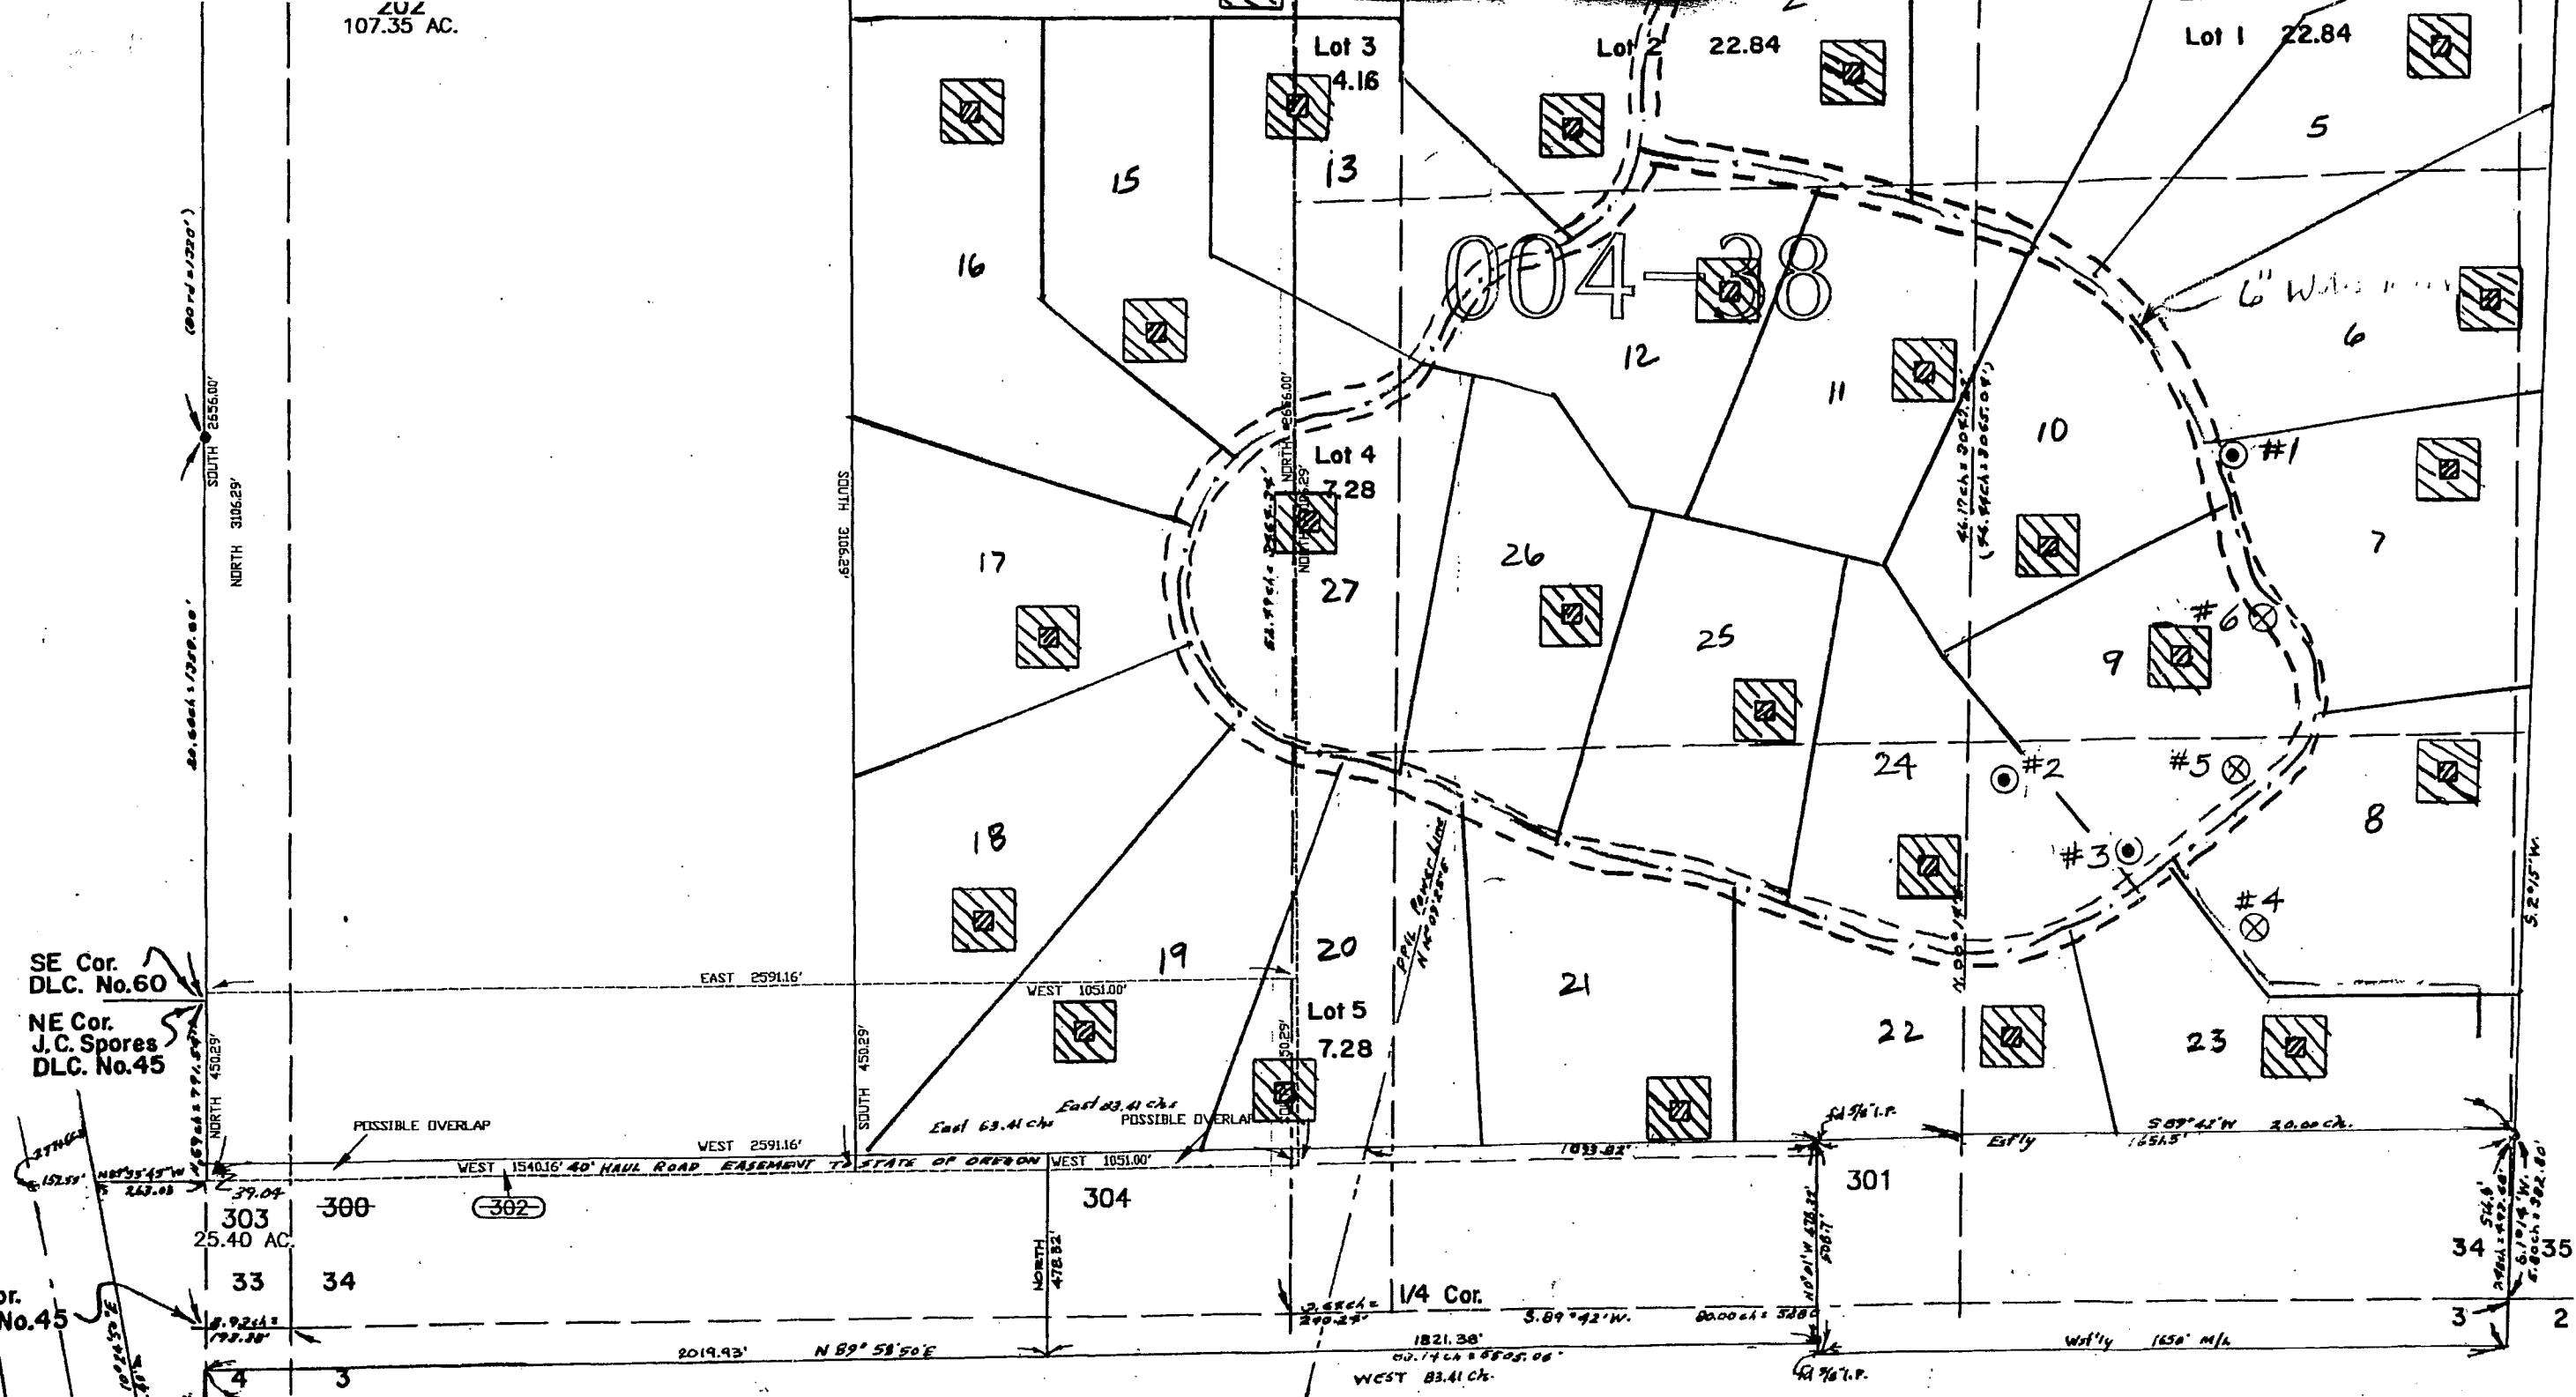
202
107.35 AC.

Lot 3
4.16

Lot 2 22.84

Lot 1 22.84

5

13

15

16

004-38

6" W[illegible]

6

12

11

10

(Bord = 1320')

SOUTH 2656.00'

NORTH 3106.29'

SOUTH 3106.29'

NORTH 2656.00'

Lot 4
7.28

27

26

25

17

#1

7

#6

9

24

#2

#5

8

18

#3

#4

20

19

21

22

23

SE Cor.
DLC. No.60

EAST 2591.16'

WEST 1051.00'

Lot 5
7.28

NE Cor.
J.C. Spores
DLC. No.45

NORTH 450.29'

SOUTH 450.29'

450.29'

POSSIBLE OVERLAP

East 63.41 chs

East 83.41 chs

POSSIBLE OVERLAP

WEST 2591.16'

WEST 1540.16' 40' HAUL ROAD EASEMENT TO STATE OF OREGON

WEST 1051.00'

1833.82'

S 89°42' W 20.00 ch.

1651.5'

Est'ly

301

39.04

303

300

302

304

25.40 AC.

33

34

NORTH 478.82'

1/4 Cor.

34

35

3

2

N 89°35'45" W

263.03

4

3

2019.93'

N 89° 58' 50" E

1821.38'

WEST 83.41 Ch.

S 89°42' W.

80.00 ch = 5280

Wst'ly 1650' M/L

No.45

Cor.